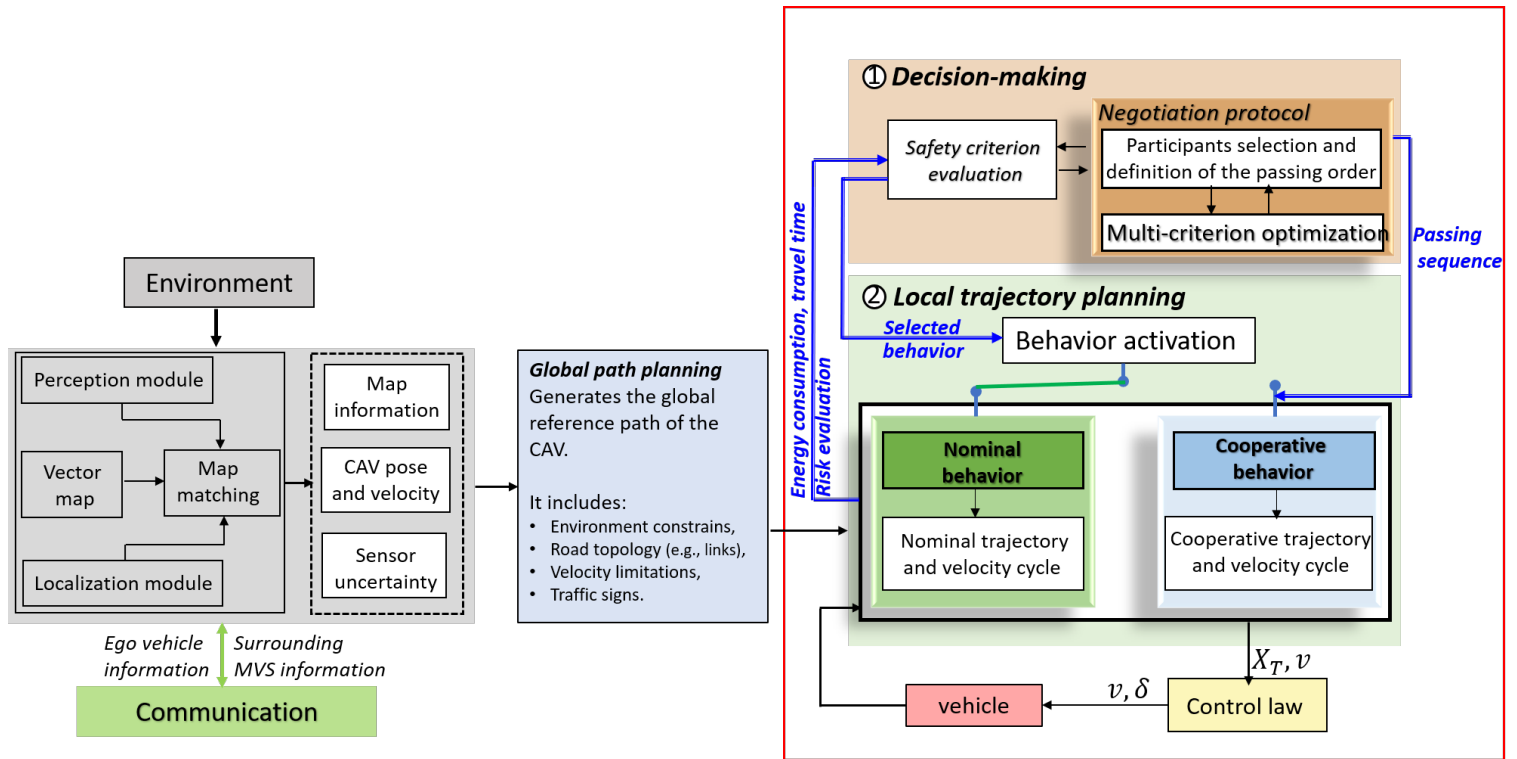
Environment

Perception module

Vector map

Map matching

Localization module

Map information

CAV pose and velocity

Sensor uncertainty

Ego vehicle information

Surrounding MVS information

Communication

**Global path planning**
Generates the global reference path of the CAV.

It includes:
• Environment constrains,
• Road topology (e.g., links),
• Velocity limitations,
• Traffic signs.

① Decision-making

Safety criterion evaluation

Negotiation protocol

Participants selection and definition of the passing order

Multi-criterion optimization

Energy consumption, travel time

Risk evaluation

Passing sequence

② Local trajectory planning

Selected behavior

Behavior activation

Nominal behavior

Nominal trajectory and velocity cycle

Cooperative behavior

Cooperative trajectory and velocity cycle

$X_T, v$

$v, \delta$

vehicle

Control law